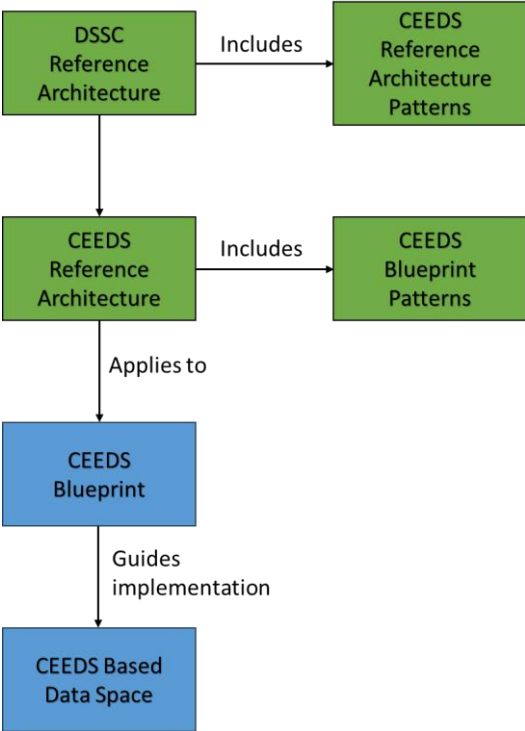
DSSC Reference Architecture

Includes

CEEDS Reference Architecture Patterns

CEEDS Reference Architecture

Includes

CEEDS Blueprint Patterns

Applies to

CEEDS Blueprint

Guides implementation

CEEDS Based Data Space